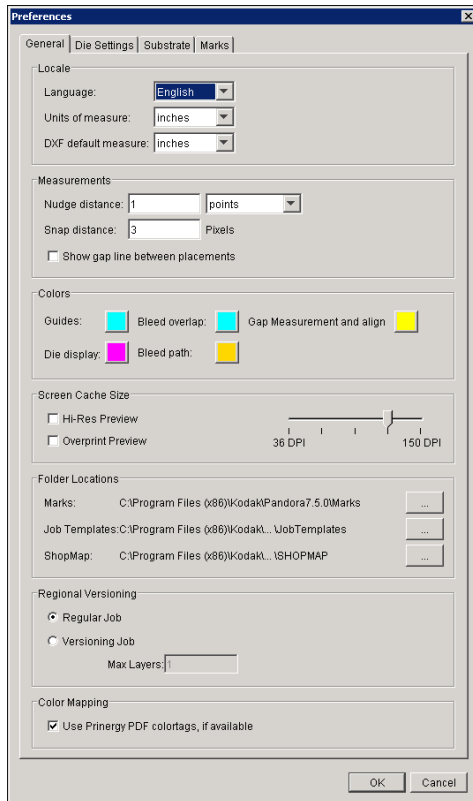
Preferences

General | Die Settings | Substrate | Marks

Locale

Language: English

Units of measure: inches

DXF default measure: inches

Measurements

Nudge distance: 1 points

Snap distance: 3 Pixels

Show gap line between placements

Colors

Guides: Bleed overlap: Gap Measurement and align

Die display: Bleed path:

Screen Cache Size

Hi-Res Preview

Overprint Preview

36 DPI 150 DPI

Folder Locations

Marks: C:\Program Files (x86)\Kodak\Pandora7.5.0\Marks ...

Job Templates: C:\Program Files (x86)\Kodak\...\JobTemplates ...

ShopMap: C:\Program Files (x86)\Kodak\...\SHOPMAP ...

Regional Versioning

Regular Job

Versioning Job

Max Layers: 1

Color Mapping

Use Prinergy PDF colortags, if available

OK Cancel